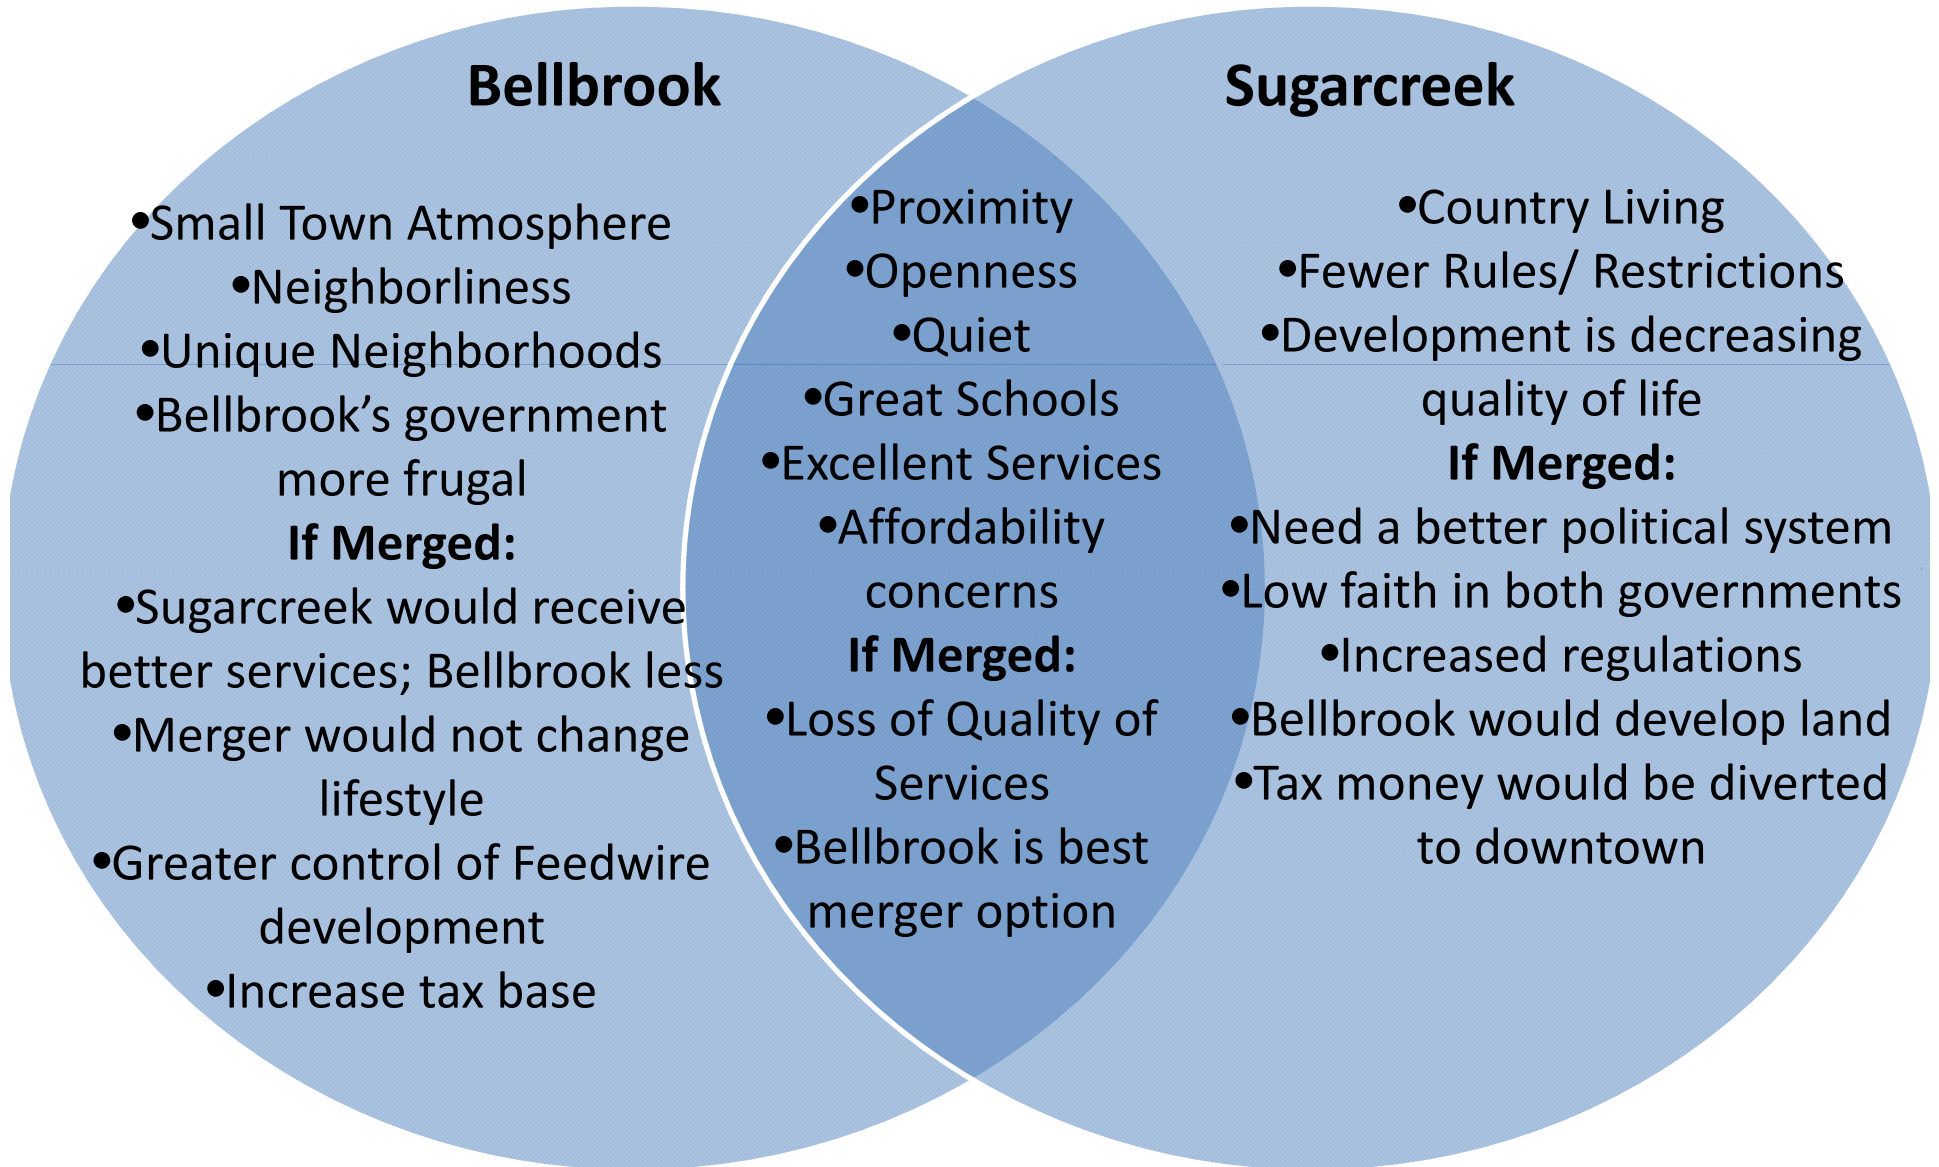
Bellbrook

•Small Town Atmosphere
•Neighborliness
•Unique Neighborhoods
•Bellbrook's government more frugal
If Merged:
•Sugarcreek would receive better services; Bellbrook less
•Merger would not change lifestyle
•Greater control of Feedwire development
•Increase tax base

•Proximity
•Openness
•Quiet
•Great Schools
•Excellent Services
•Affordability concerns
If Merged:
•Loss of Quality of Services
•Bellbrook is best merger option

Sugarcreek

•Country Living
•Fewer Rules/ Restrictions
•Development is decreasing quality of life
If Merged:
•Need a better political system
•Low faith in both governments
•Increased regulations
•Bellbrook would develop land
•Tax money would be diverted to downtown